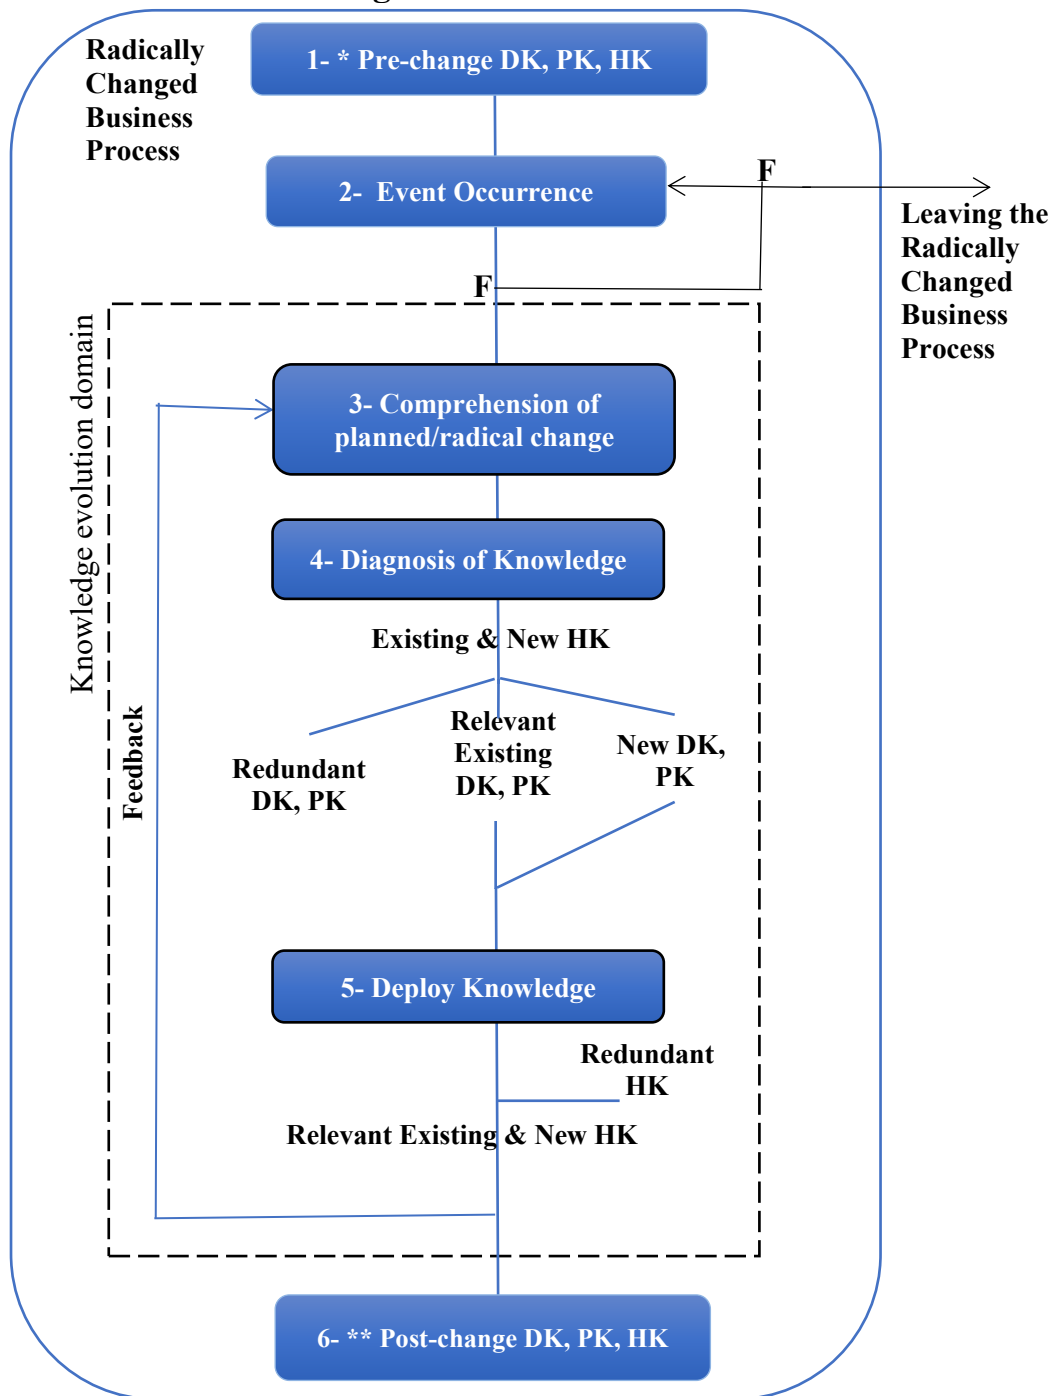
Radically Changed Business Process

1- * Pre-change DK, PK, HK

2- Event Occurrence

F

Leaving the Radically Changed Business Process

F

Knowledge evolution domain

3- Comprehension of planned/radical change

4- Diagnosis of Knowledge

Existing & New HK

Feedback

Redundant DK, PK

Relevant Existing DK, PK

New DK, PK

5- Deploy Knowledge

Redundant HK

Relevant Existing & New HK

6- ** Post-change DK, PK, HK